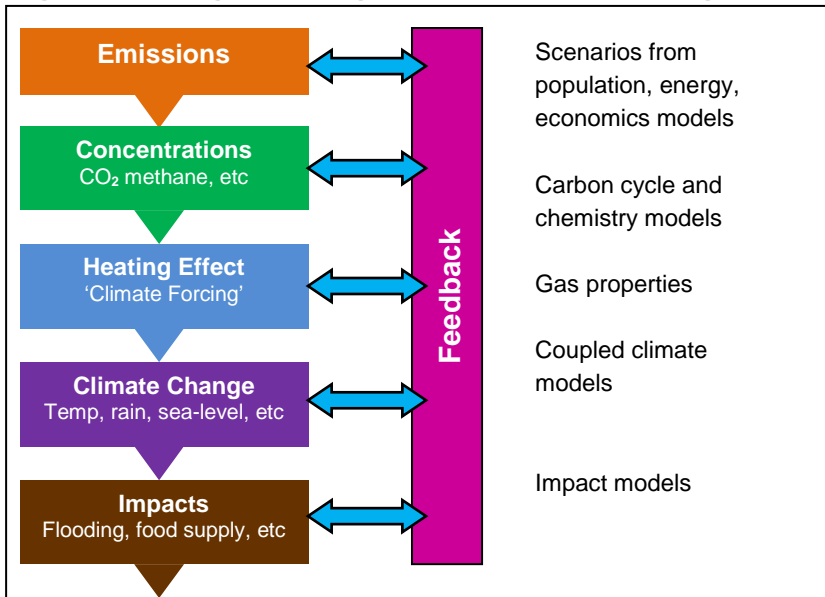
Emissions

Concentrations
$CO_2$ methane, etc

Heating Effect
'Climate Forcing'

Climate Change
Temp, rain, sea-level, etc

Impacts
Flooding, food supply, etc

Feedback

Scenarios from population, energy, economics models

Carbon cycle and chemistry models

Gas properties

Coupled climate models

Impact models